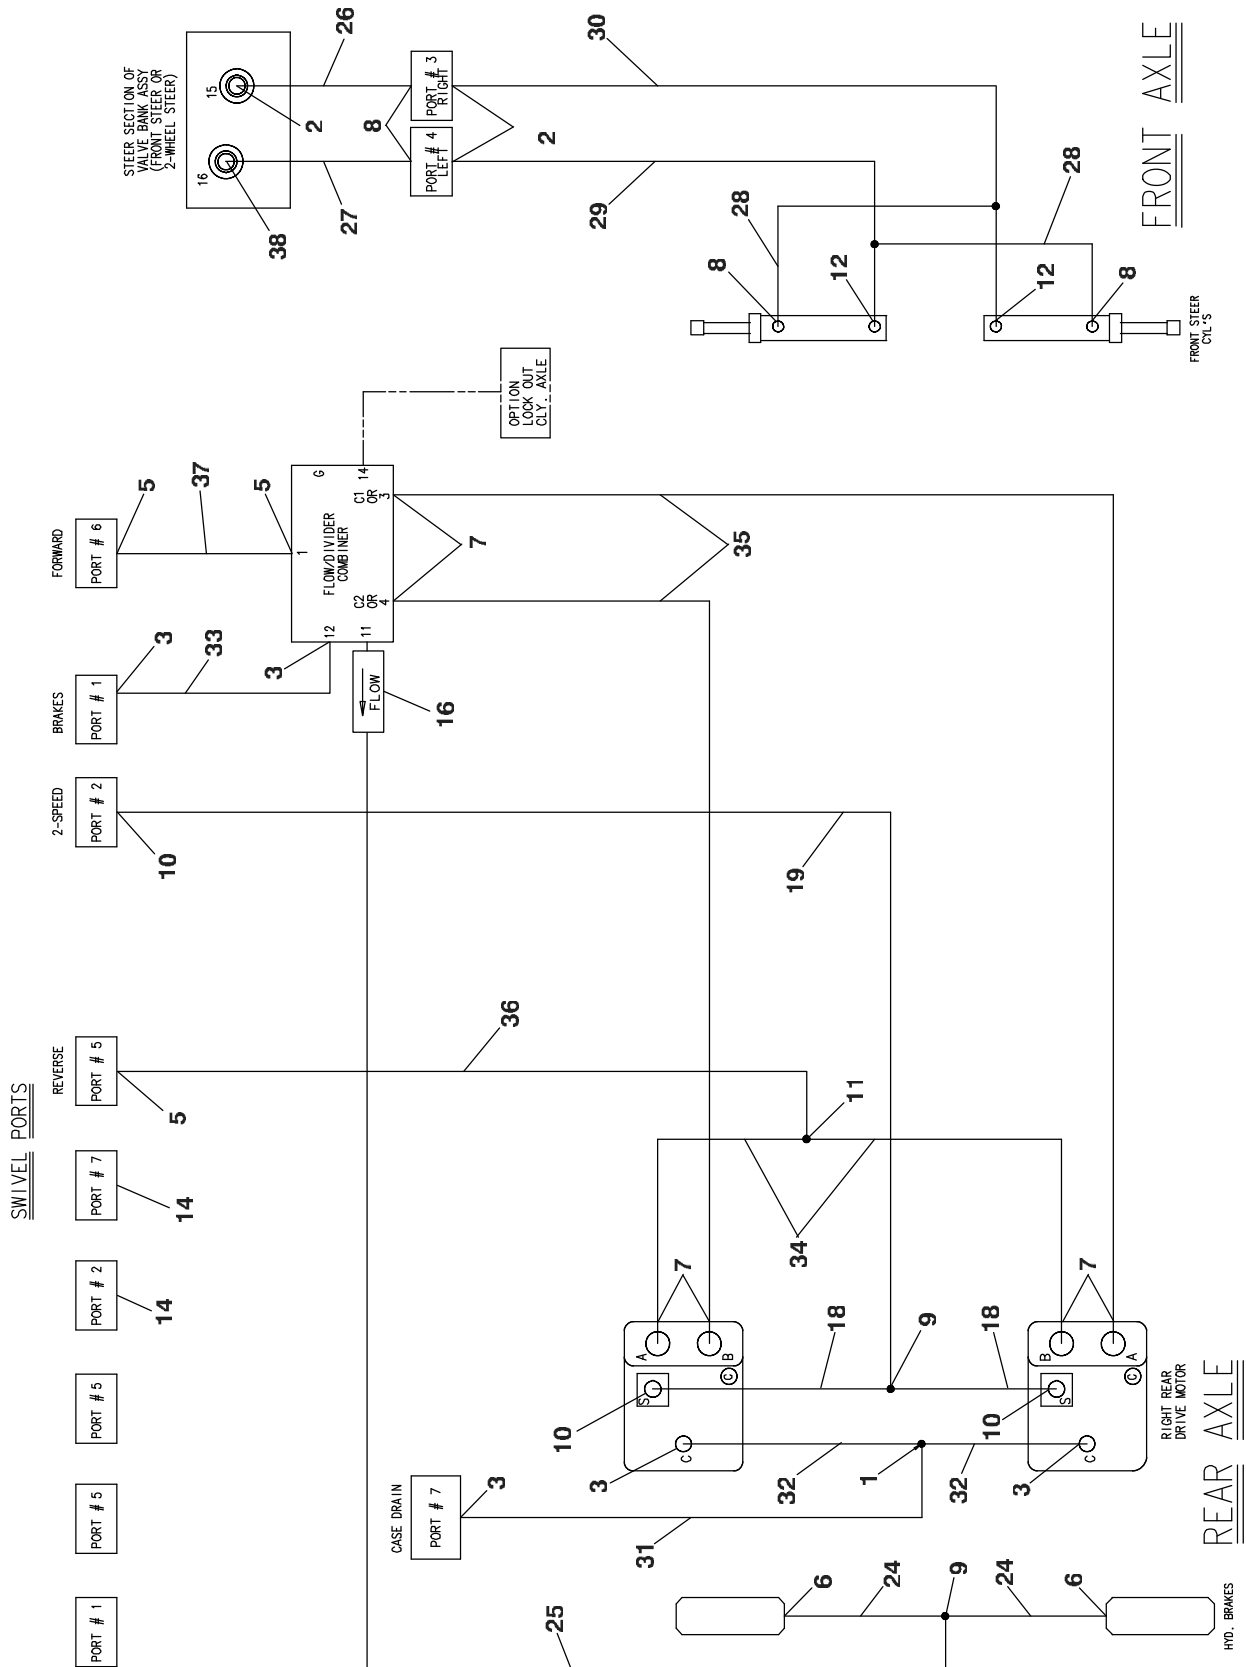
STEER SECTION OF VALVE BANK ASSY (FRONT STEER OR 2-WHEEL STEER)
15
16
2
38
26
27
8
PORT # 3 RIGHT
PORT # 4 LEFT
2
30
29
28
28
8
12
12
8
FRONT STEER CYL'S
FRONT AXLE
OPTION LOCK OUT CLY. AXLE
FORWARD
PORT # 6
5
37
5
1
G
14
C1 OR 3
FLOW/DIVIDER COMBINER
7
35
C2 OR 4
12
11
BRAKES
PORT # 1
3
33
3
FLOW
16
2-SPEED
PORT # 2
10
19
SWIVEL PORTS
REVERSE
PORT # 5
5
36
11
PORT # 7
14
34
PORT # 2
14
7
7
PORT # 5
18
9
18
A
B
B
A
S
S
C
C
C
C
10
10
RIGHT REAR DRIVE MOTOR
PORT # 5
CASE DRAIN
PORT # 7
3
3
32
1
32
3
31
PORT # 1
25
6
24
9
24
6
HYD. BRAKES
REAR AXLE